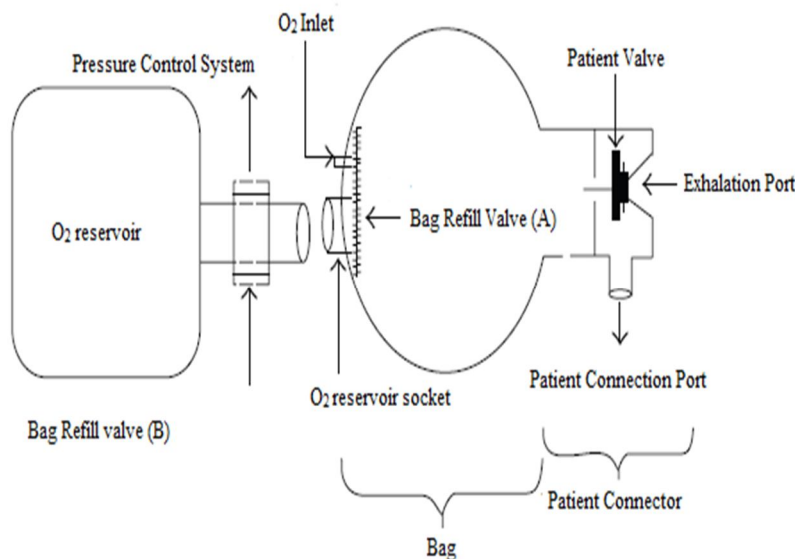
$O_2$ Inlet

Pressure Control System

Patient Valve

Exhalation Port

$O_2$ reservoir

Bag Refill Valve (A)

Patient Connection Port

$O_2$ reservoir socket

Bag Refill valve (B)

Patient Connector

Bag